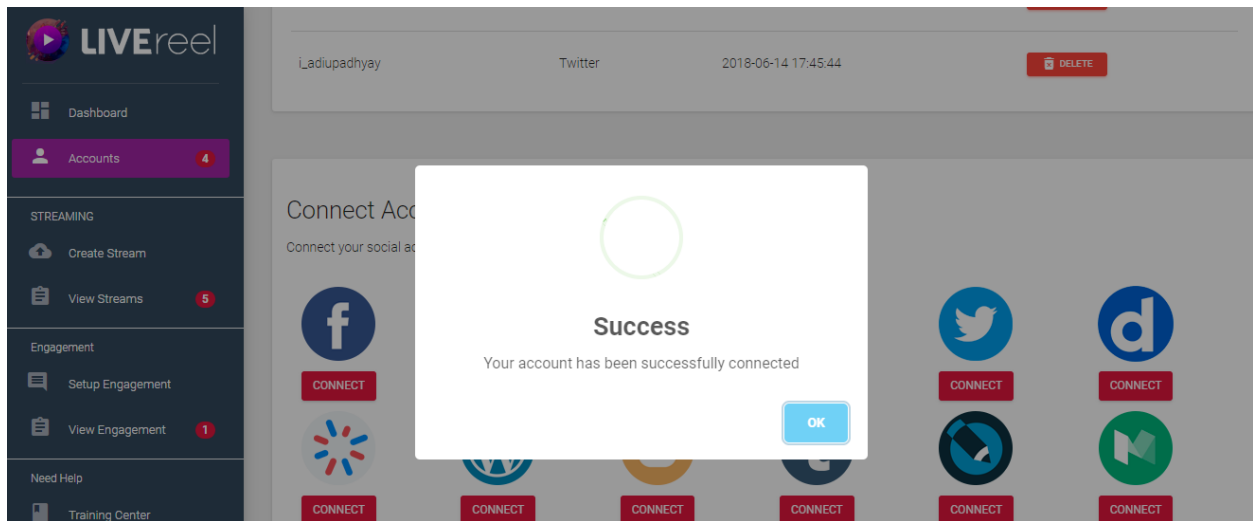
LIVEreel

Dashboard

Accounts 4

STREAMING

Create Stream

View Streams 5

Engagement

Setup Engagement

View Engagement 1

Need Help

Training Center

i_adiupadhyay Twitter 2018-06-14 17:45:44 DELETE

Connect Acc

Connect your social ac

CONNECT

CONNECT

CONNECT

CONNECT

CONNECT

CONNECT

CONNECT

CONNECT

CONNECT

Success

Your account has been successfully connected

OK